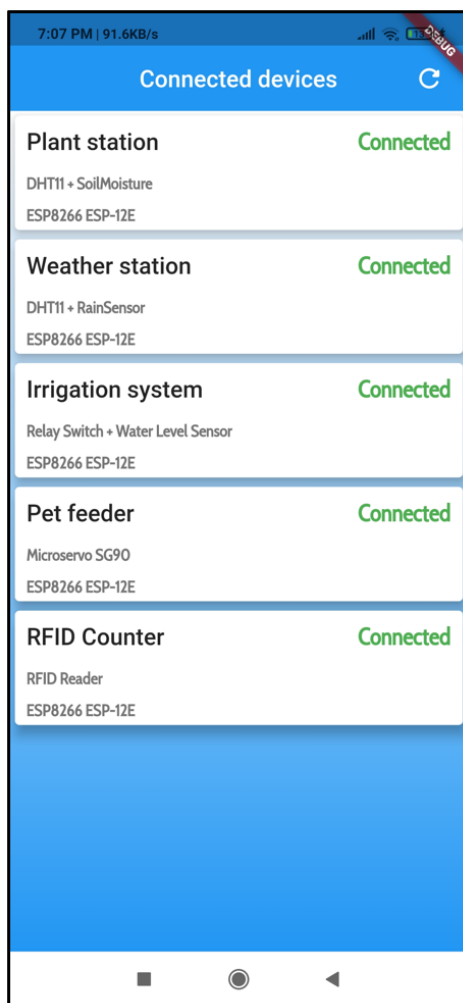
7:07 PM | 91.6KB/s

DEBUG

Connected devices

Plant station
Connected
DHT11 + SoilMoisture
ESP8266 ESP-12E

Weather station
Connected
DHT11 + RainSensor
ESP8266 ESP-12E

Irrigation system
Connected
Relay Switch + Water Level Sensor
ESP8266 ESP-12E

Pet feeder
Connected
Microservo SG90
ESP8266 ESP-12E

RFID Counter
Connected
RFID Reader
ESP8266 ESP-12E